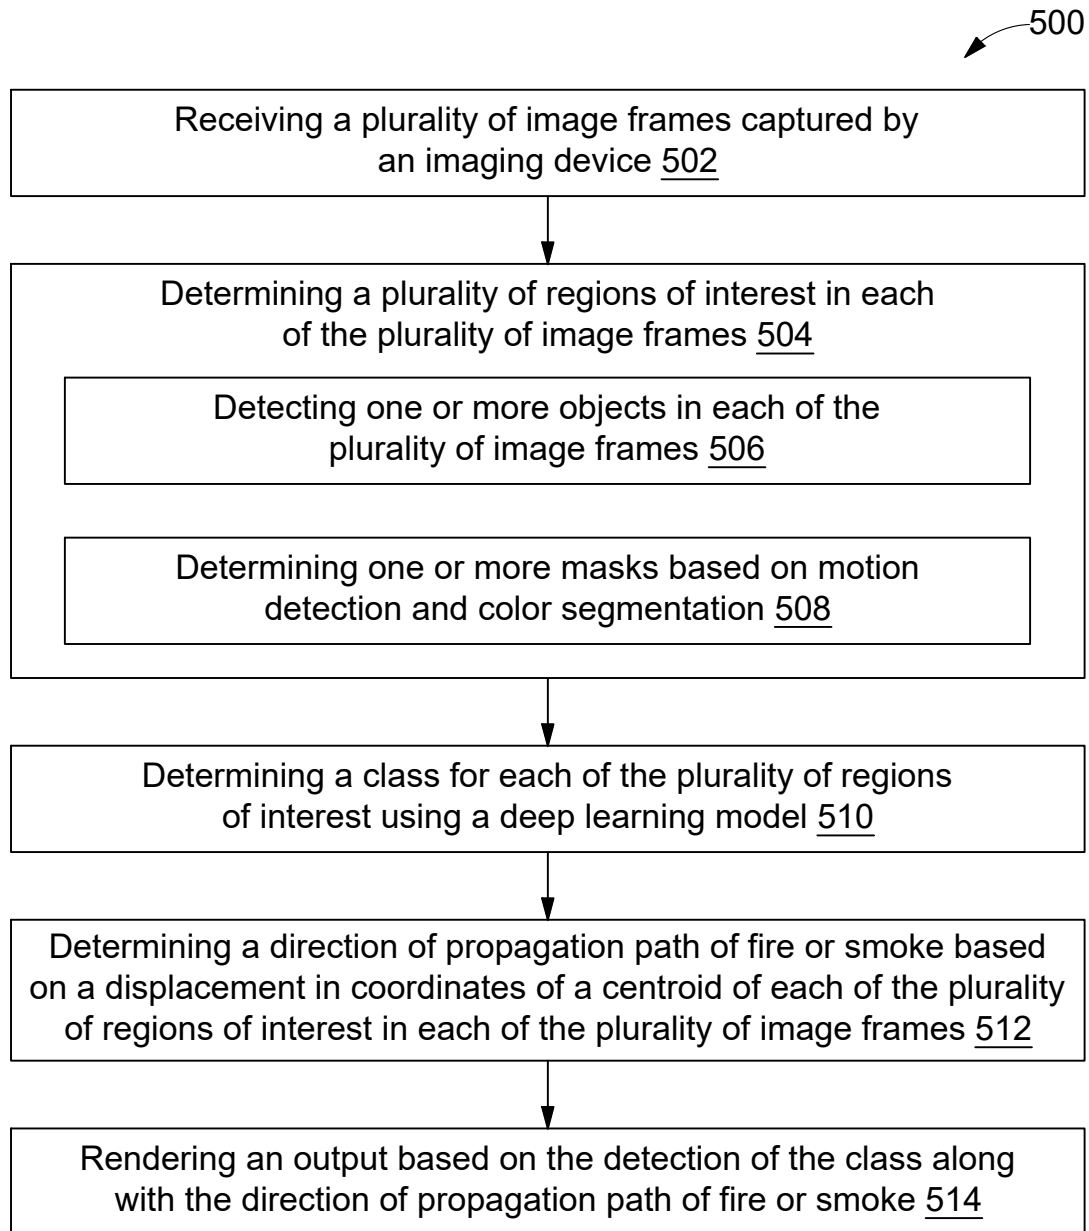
500

Receiving a plurality of image frames captured by an imaging device 502

Determining a plurality of regions of interest in each of the plurality of image frames 504

Detecting one or more objects in each of the plurality of image frames 506

Determining one or more masks based on motion detection and color segmentation 508

Determining a class for each of the plurality of regions of interest using a deep learning model 510

Determining a direction of propagation path of fire or smoke based on a displacement in coordinates of a centroid of each of the plurality of regions of interest in each of the plurality of image frames 512

Rendering an output based on the detection of the class along with the direction of propagation path of fire or smoke 514